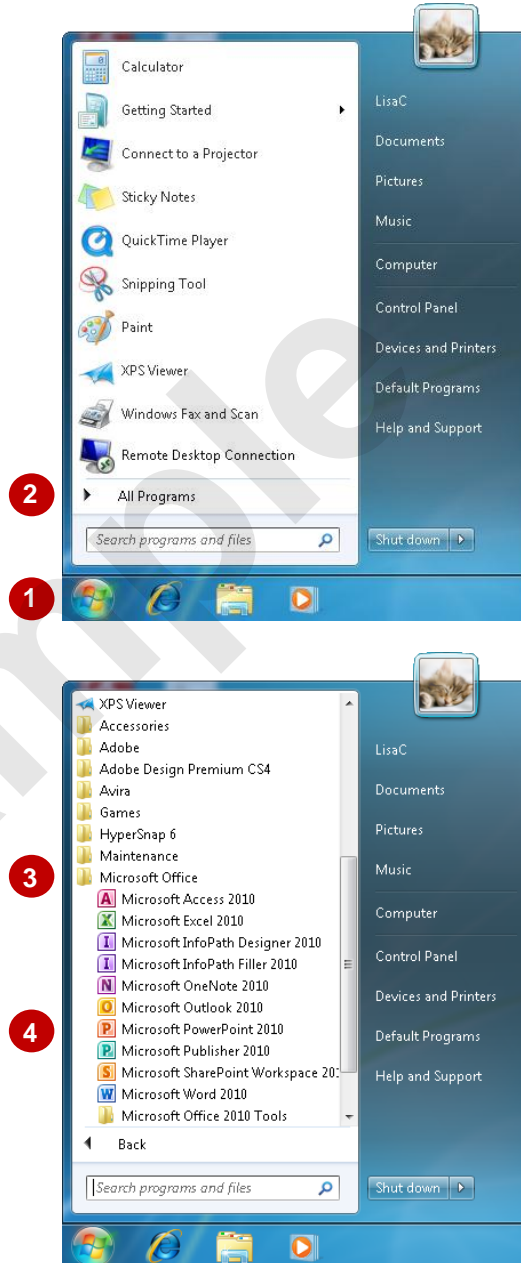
Calculator
Getting Started
Connect to a Projector
Sticky Notes
QuickTime Player
Snipping Tool
Paint
XPS Viewer
Windows Fax and Scan
Remote Desktop Connection
2
All Programs
Search programs and files

LisaC
Documents
Pictures
Music
Computer
Control Panel
Devices and Printers
Default Programs
Help and Support
Shut down

1

XPS Viewer
Accessories
Adobe
Adobe Design Premium CS4
Avira
Games
HyperSnap 6
Maintenance
3
Microsoft Office
Microsoft Access 2010
Microsoft Excel 2010
Microsoft InfoPath Designer 2010
Microsoft InfoPath Filler 2010
Microsoft OneNote 2010
Microsoft Outlook 2010
4
Microsoft PowerPoint 2010
Microsoft Publisher 2010
Microsoft SharePoint Workspace 20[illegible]
Microsoft Word 2010
Microsoft Office 2010 Tools
Back
Search programs and files

LisaC
Documents
Pictures
Music
Computer
Control Panel
Devices and Printers
Default Programs
Help and Support
Shut down